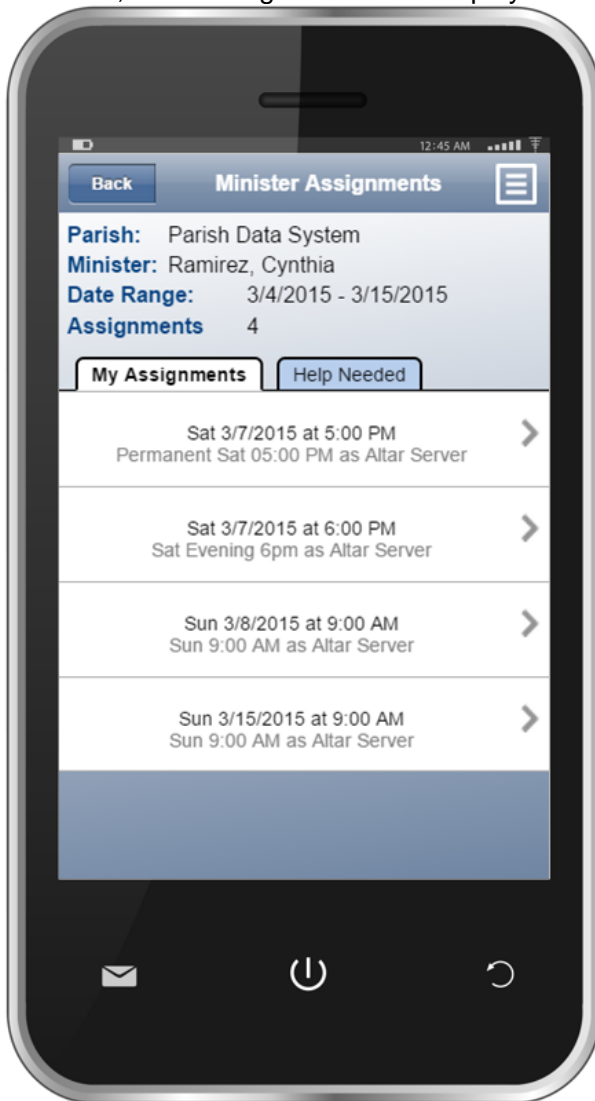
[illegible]

12:45 AM

Back Minister Assignments

Parish: Parish Data System
Minister: Ramirez, Cynthia
Date Range: 3/4/2015 - 3/15/2015
Assignments 4

My Assignments Help Needed

Sat 3/7/2015 at 5:00 PM
Permanent Sat 05:00 PM as Altar Server

Sat 3/7/2015 at 6:00 PM
Sat Evening 6pm as Altar Server

Sun 3/8/2015 at 9:00 AM
Sun 9:00 AM as Altar Server

Sun 3/15/2015 at 9:00 AM
Sun 9:00 AM as Altar Server